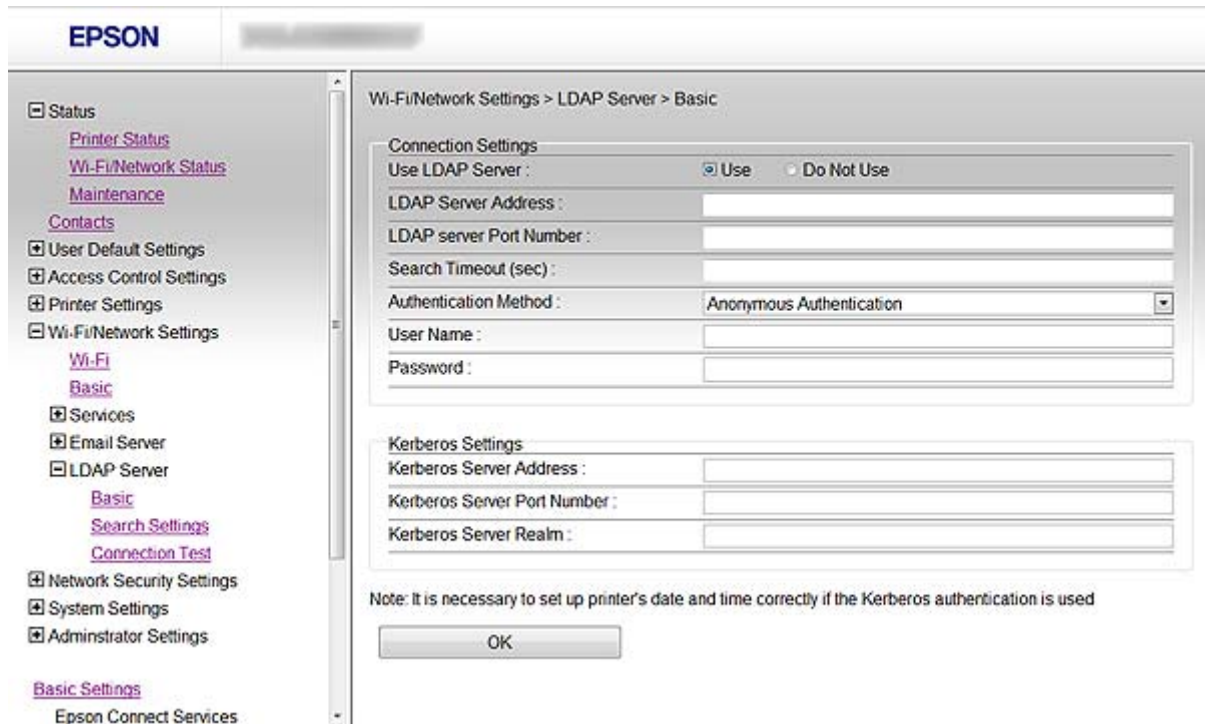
EPSON

Status
Printer Status
Wi-Fi/Network Status
Maintenance
Contacts
User Default Settings
Access Control Settings
Printer Settings
Wi-Fi/Network Settings
Wi-Fi
Basic
Services
Email Server
LDAP Server
Basic
Search Settings
Connection Test
Network Security Settings
System Settings
Adminstrator Settings

Basic Settings
Epson Connect Services

Wi-Fi/Network Settings > LDAP Server > Basic

Connection Settings

| | |
|---|---|
| Use LDAP Server : | Use Do Not Use |
| LDAP Server Address : | |
| LDAP server Port Number : | |
| Search Timeout (sec) : | |
| Authentication Method : | Anonymous Authentication |
| User Name : | |
| Password : | |

Kerberos Settings

| | |
|---|---|
| Kerberos Server Address : | |
| Kerberos Server Port Number : | |
| Kerberos Server Realm : | |

Note: It is necessary to set up printer's date and time correctly if the Kerberos authentication is used

OK